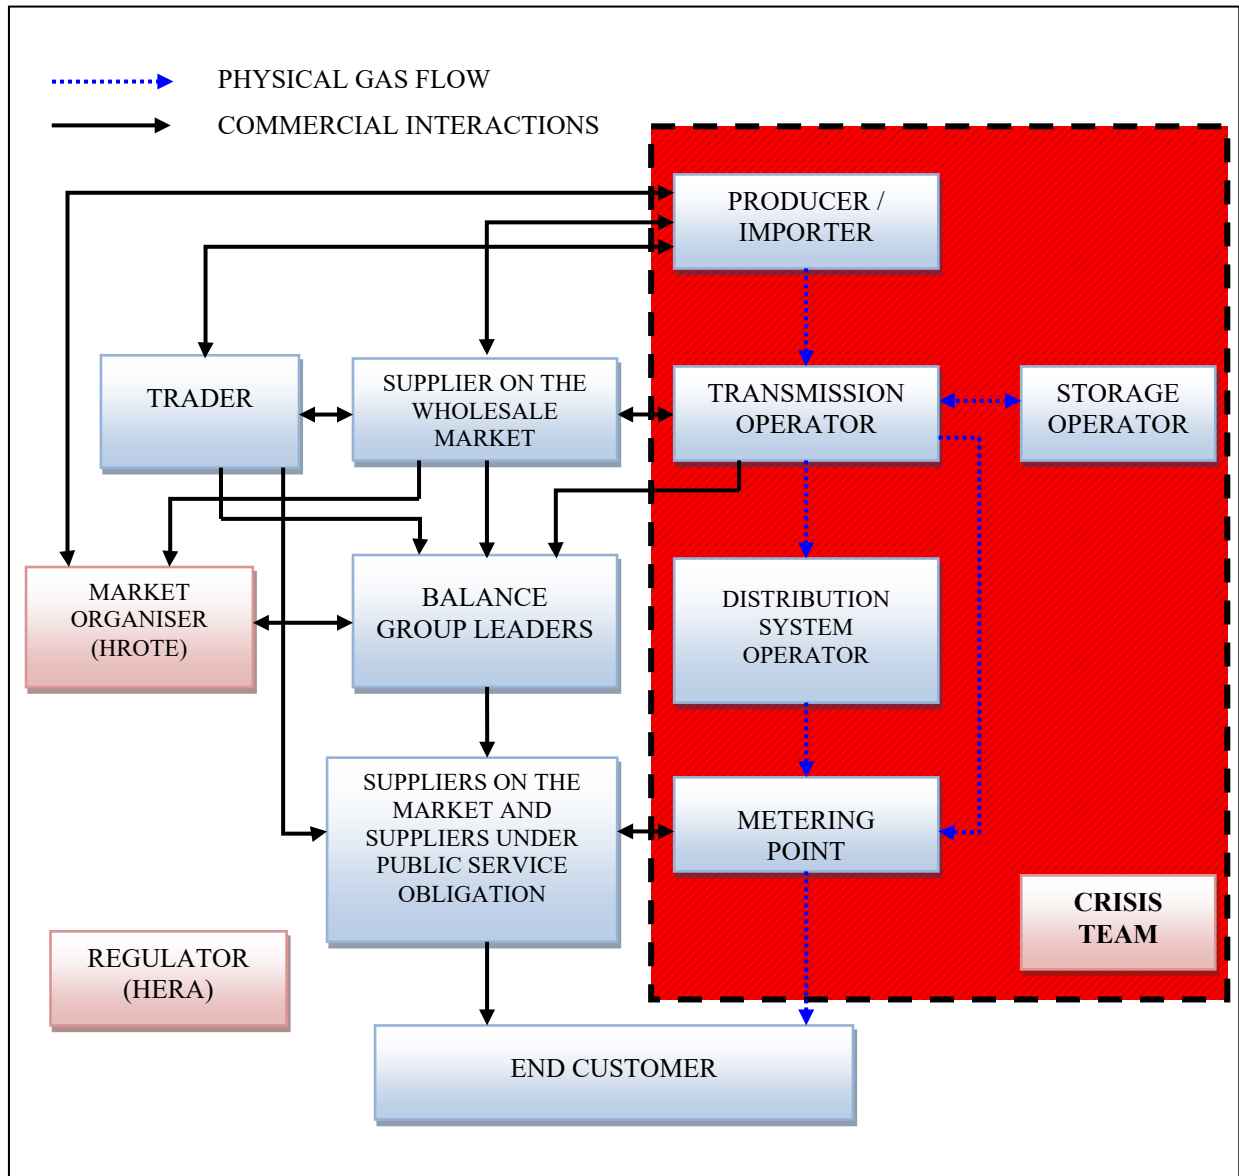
PHYSICAL GAS FLOW
COMMERCIAL INTERACTIONS

PRODUCER / IMPORTER

TRADER

SUPPLIER ON THE WHOLESALE MARKET

TRANSMISSION OPERATOR

STORAGE OPERATOR

MARKET ORGANISER (HROTE)

BALANCE GROUP LEADERS

DISTRIBUTION SYSTEM OPERATOR

SUPPLIERS ON THE MARKET AND SUPPLIERS UNDER PUBLIC SERVICE OBLIGATION

METERING POINT

CRISIS TEAM

REGULATOR (HERA)

END CUSTOMER